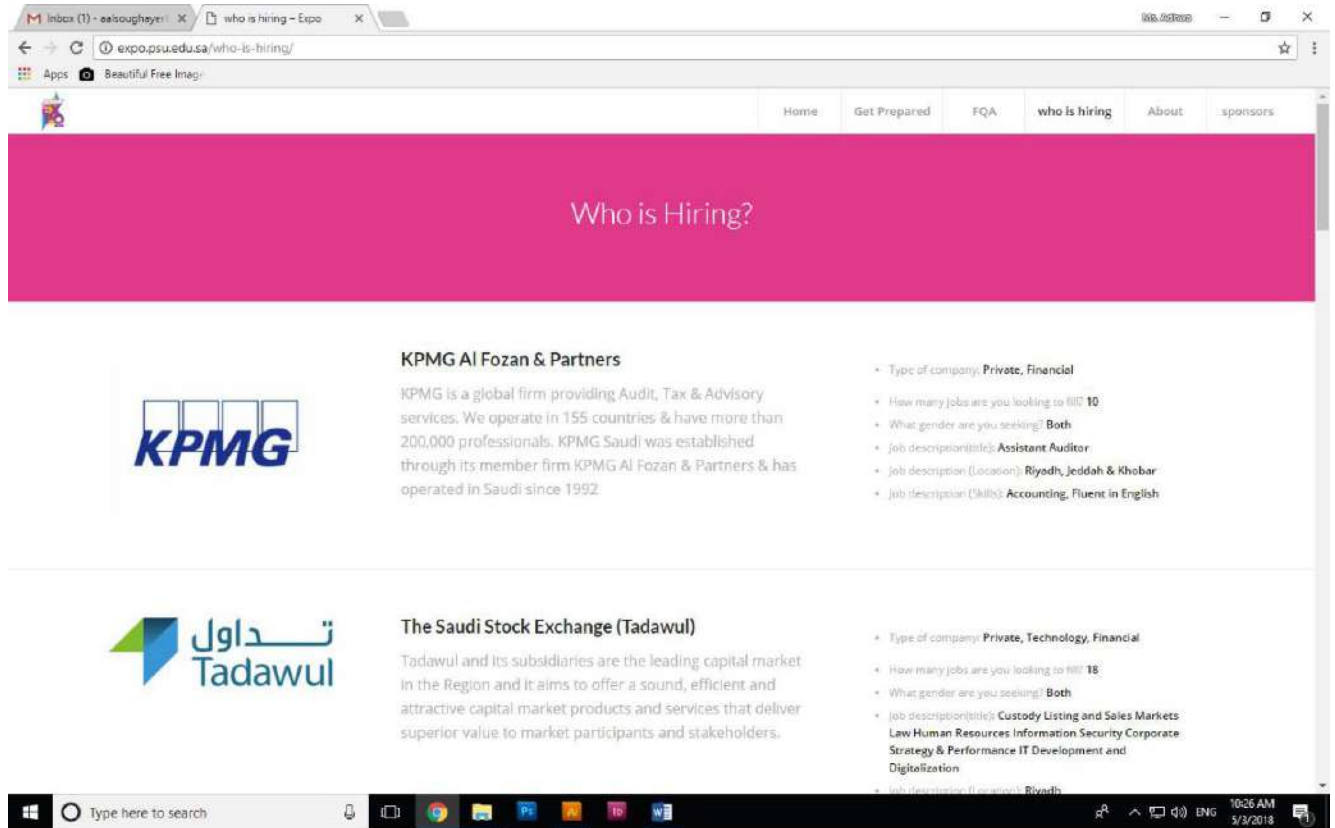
M Inbox (1) - aalsoughayer ×
who is hiring – Expo ×
Ms. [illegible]
expo.psu.edu.sa/who-is-hiring/
Apps Beautiful Free Image

Home Get Prepared FQA who is hiring About sponsors

Who is Hiring?

KPMG

KPMG Al Fozan & Partners

KPMG is a global firm providing Audit, Tax & Advisory services. We operate in 155 countries & have more than 200,000 professionals. KPMG Saudi was established through its member firm KPMG Al Fozan & Partners & has operated in Saudi since 1992

- Type of company: Private, Financial
- How many jobs are you looking to fill? 10
- What gender are you seeking? Both
- Job description(title): Assistant Auditor
- Job description (Location): Riyadh, Jeddah & Khobar
- Job description (Skills): Accounting, Fluent in English

تــداول
Tadawul

The Saudi Stock Exchange (Tadawul)

Tadawul and its subsidiaries are the leading capital market in the Region and it aims to offer a sound, efficient and attractive capital market products and services that deliver superior value to market participants and stakeholders.

- Type of company: Private, Technology, Financial
- How many jobs are you looking to fill? 18
- What gender are you seeking? Both
- Job description(title): Custody Listing and Sales Markets Law Human Resources Information Security Corporate Strategy & Performance IT Development and Digitalization
- Job description (Location): Riyadh

Type here to search
ENG 10:26 AM 5/3/2018